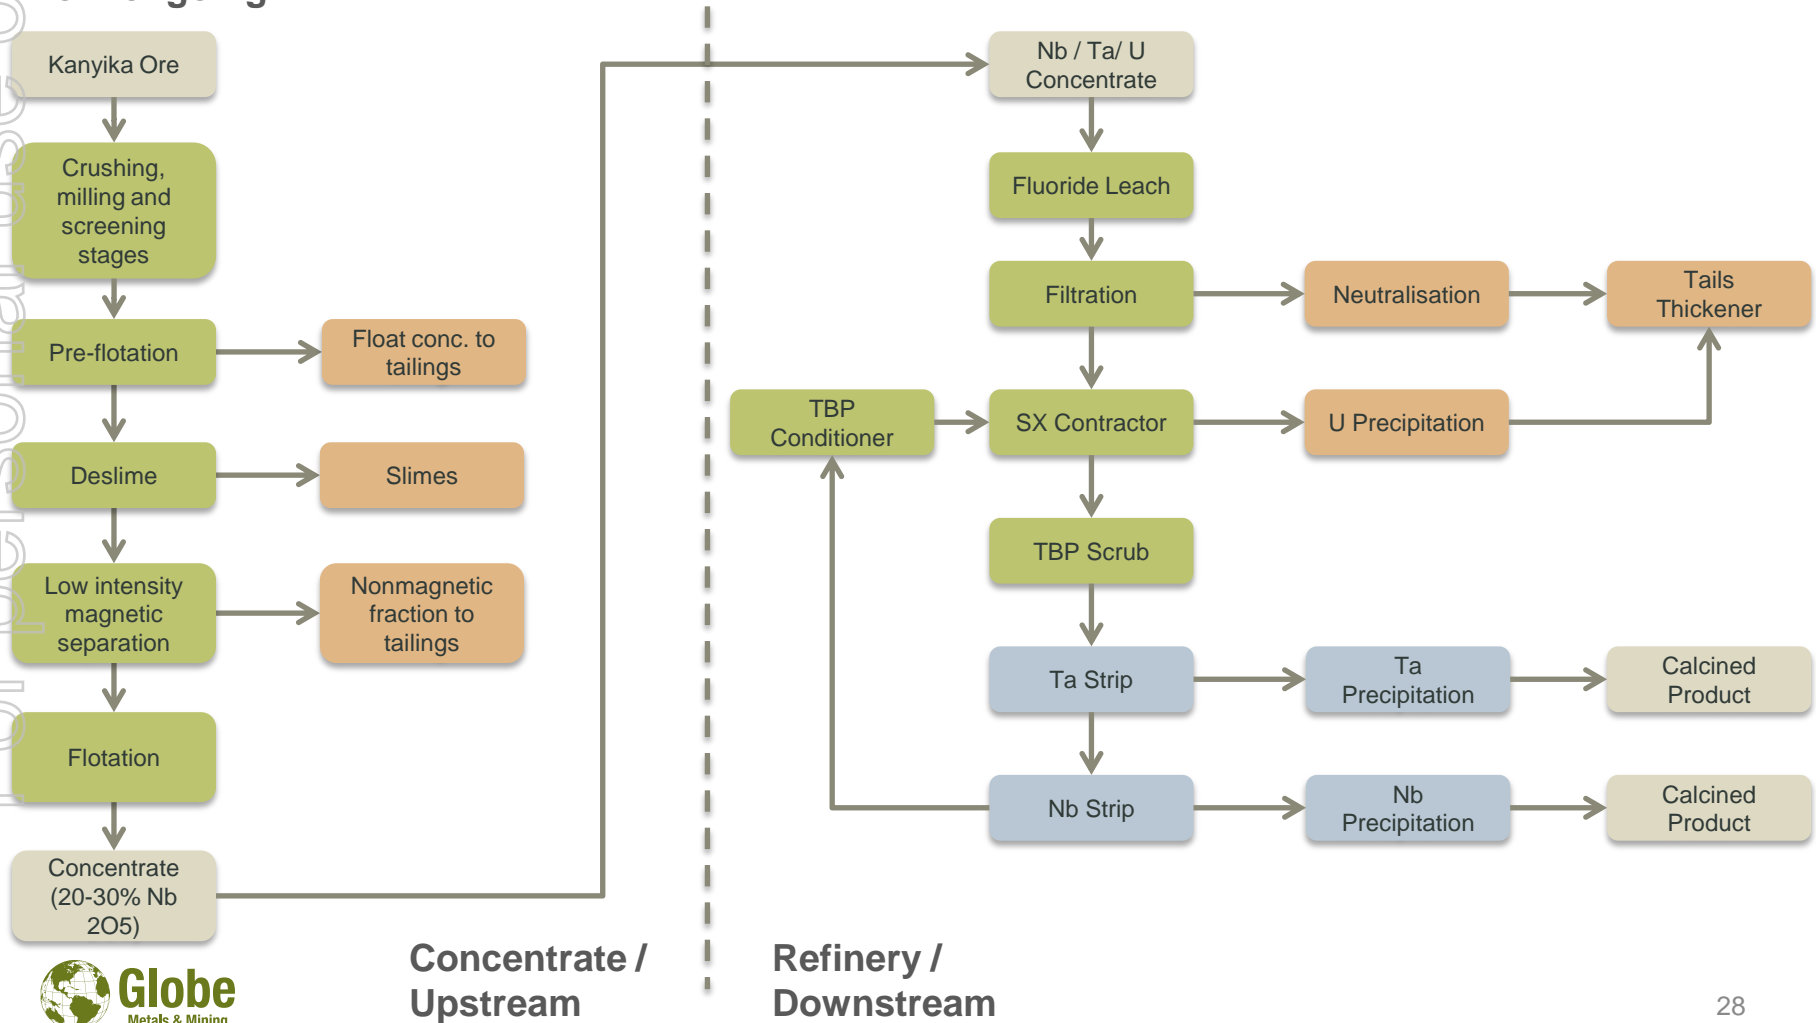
Kanyika Ore

Crushing, milling and screening stages

Pre-flotation

Float conc. to tailings

Deslime

Slimes

Low intensity magnetic separation

Nonmagnetic fraction to tailings

Flotation

Concentrate (20-30% Nb 2O5)

Nb / Ta/ U Concentrate

Fluoride Leach

Filtration

Neutralisation

Tails Thickener

TBP Conditioner

SX Contractor

U Precipitation

TBP Scrub

Ta Strip

Ta Precipitation

Calcined Product

Nb Strip

Nb Precipitation

Calcined Product

Globe Metals & Mining

Concentrate / Upstream

Refinery / Downstream

28